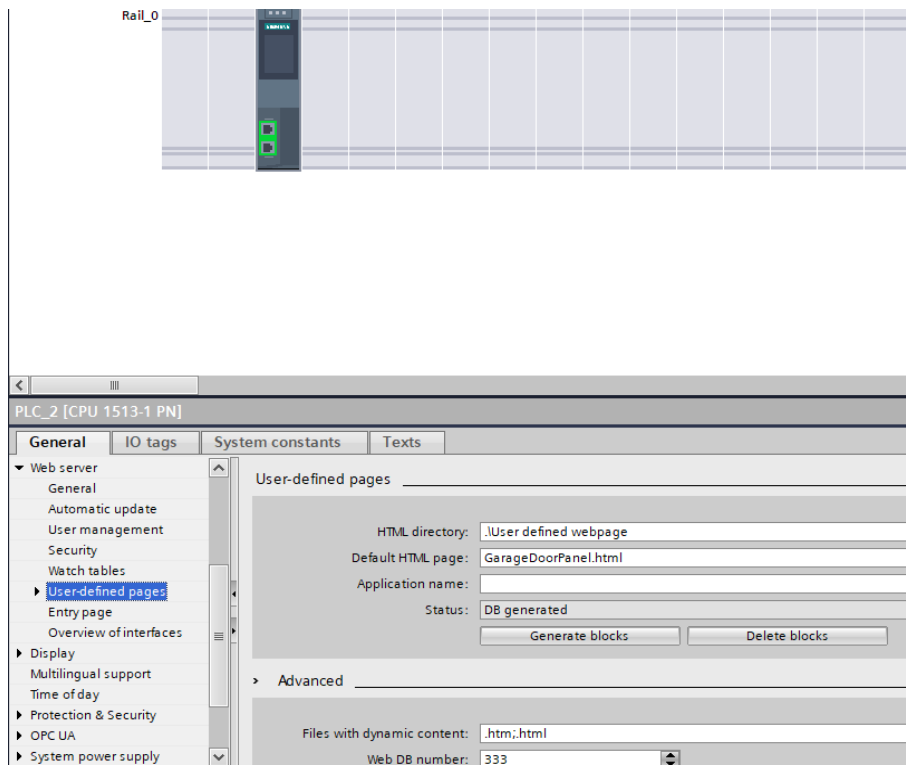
Rail_0

PLC_2 [CPU 1513-1 PN]

General | IO tags | System constants | Texts

▾ Web server
General
Automatic update
User management
Security
Watch tables
▸ User-defined pages
Entry page
Overview of interfaces
▸ Display
Multilingual support
Time of day
▸ Protection & Security
▸ OPC UA
▸ System power supply

User-defined pages

HTML directory: .\User defined webpage
Default HTML page: GarageDoorPanel.html
Application name:
Status: DB generated
Generate blocks
Delete blocks

› Advanced

Files with dynamic content: .htm;.html
Web DB number: 333